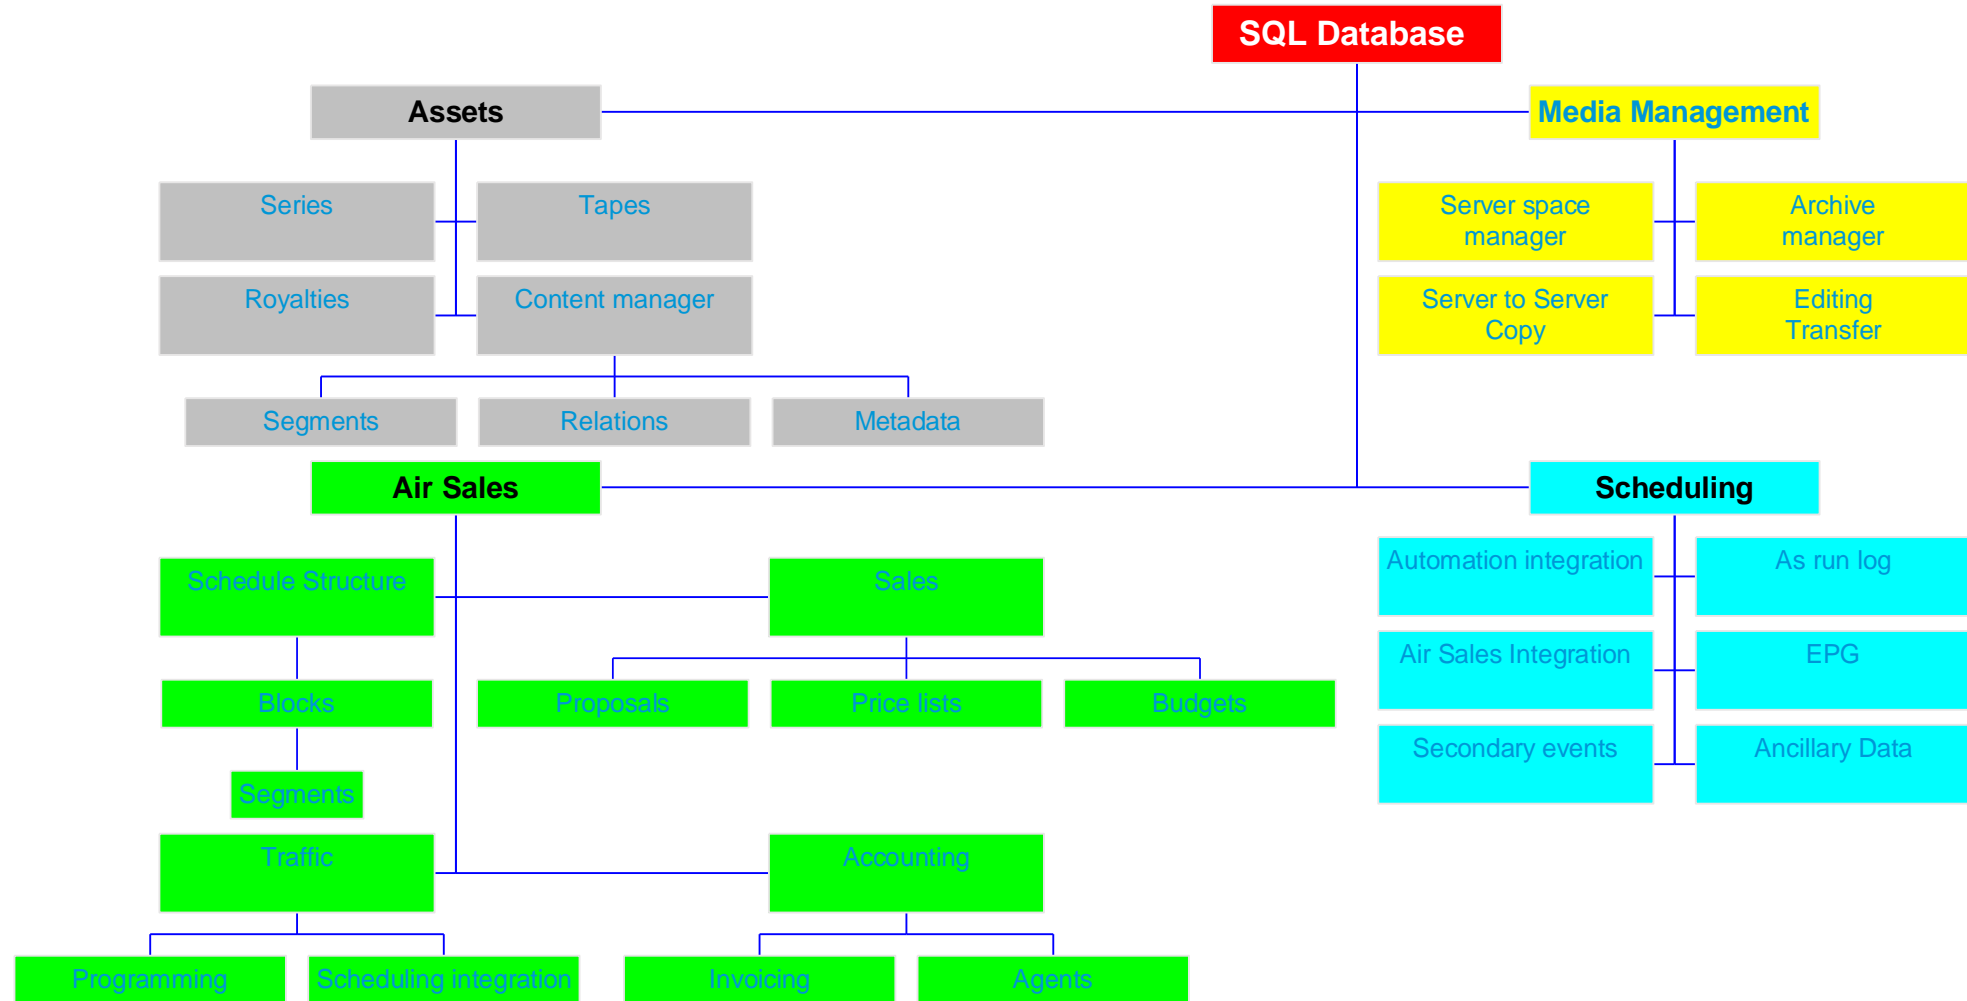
SQL Database

Assets

Media Management

Series

Tapes

Royalties

Content manager

Segments

Relations

Metadata

Server space manager

Archive manager

Server to Server Copy

Editing Transfer

Air Sales

Scheduling

Schedule Structure

Sales

Blocks

Proposals

Price lists

Budgets

Segments

Traffic

Accounting

Programming

Scheduling integration

Invoicing

Agents

Automation integration

As run log

Air Sales Integration

EPG

Secondary events

Ancillary Data